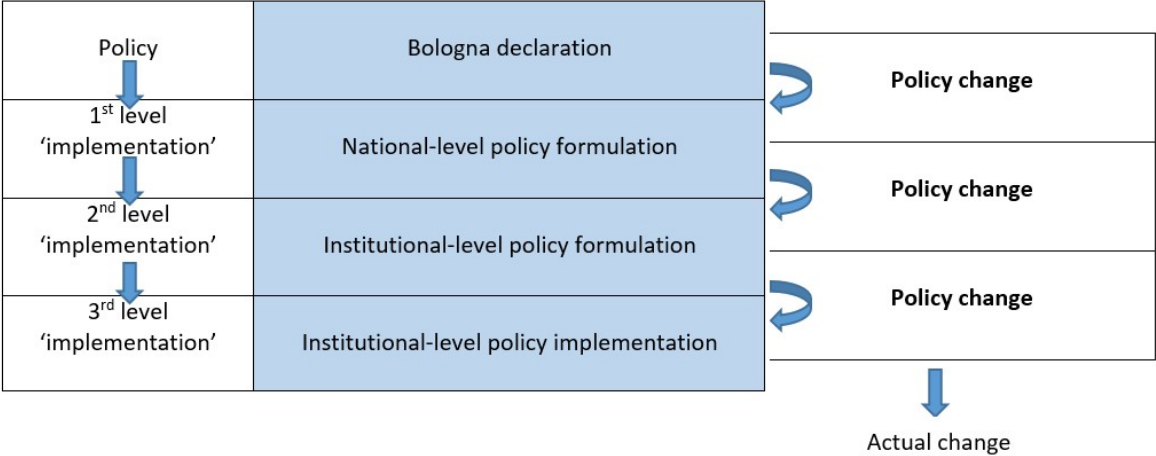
| | |
|---|---|
| Policy | Bologna declaration |
| $1^{st}$ level 'implementation' | National-level policy formulation |
| $2^{nd}$ level 'implementation' | Institutional-level policy formulation |
| $3^{rd}$ level 'implementation' | Institutional-level policy implementation |

**Policy change**

**Policy change**

**Policy change**

Actual change